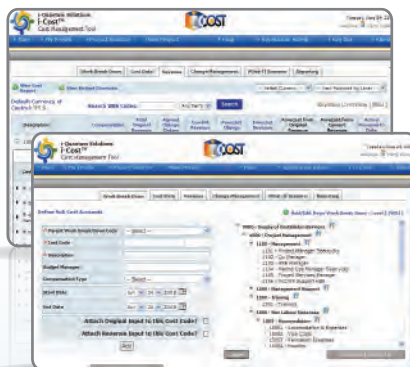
i-Cost™
Cost Management Tool

iCOST

Work Break Down
Cost Entry
Revisions
Change Management
What-If Scenario
Reporting

View Cost Report
View Budget Overview

Default Currency of Contract $US

Search WBS Codes:
Search

Description

i-Cost™
Cost Management Tool

iCOST

Work Break Down
Cost Entry
Revisions
Change Management
What-If Scenario
Reporting

Define Roll Cost Accounts

* Parent Work Break Down Code
* Cost Code
* Description
Budget Manager
Accumulation Type
Start Date
End Date
Attach Original Input to this Cost Code?
Attach Reserve Input to this Cost Code?
Add

1000 - Project Management
1100 - Management
1110 - Project Manager Salary
1120 - GL Manager
1130 - Risk Manager
1200 - Management Support
1300 - Printing
1310 - Printing
1400 - Non Labour Expenses
1410 - Accomodation
1411 - Accomodation & Expenses
1412 - Taxi Costs
1413 - Relocation Expenses
1414 - Travel